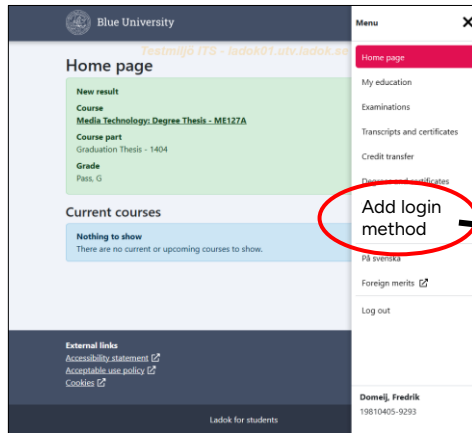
Blue University

Testmiljö ITS - ladok01.utv.ladok.se

Home page

New result

Course

Media Technology: Degree Thesis - ME127A

Course part

Graduation Thesis - 1404

Grade

Pass, G

Current courses

Nothing to show

There are no current or upcoming courses to show.

External links

Accessibility statement

Acceptable use policy

Cookies

Ladok for students

Menu

×

Home page

My education

Examinations

Transcripts and certificates

Credit transfer

Degrees and certificates

Add login method

På svenska

Foreign merits

Log out

Domeij, Fredrik

19810405-9293